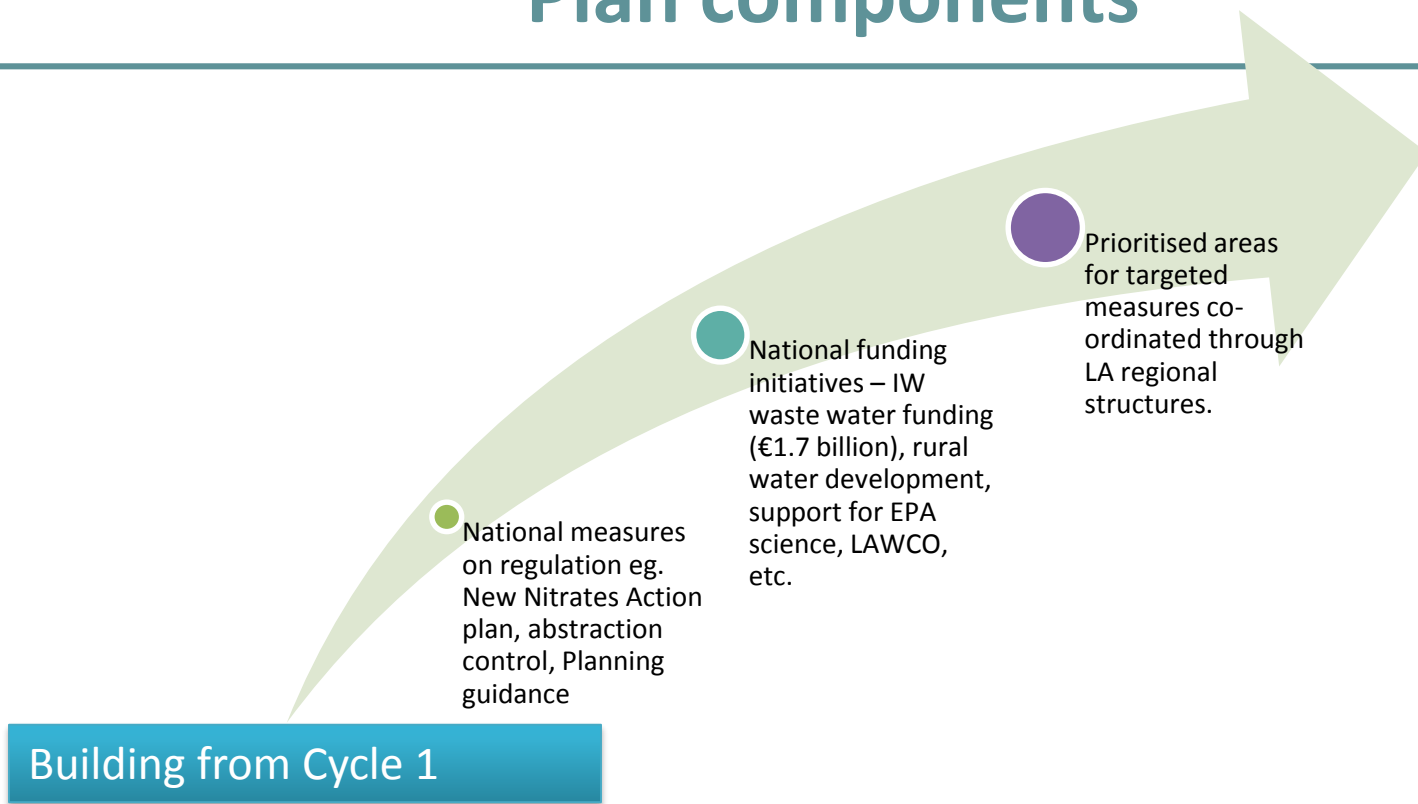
Plan components

Prioritised areas for targeted measures co-ordinated through LA regional structures.

National funding initiatives – IW waste water funding (€1.7 billion), rural water development, support for EPA science, LAWCO, etc.

National measures on regulation eg. New Nitrates Action plan, abstraction control, Planning guidance

Building from Cycle 1